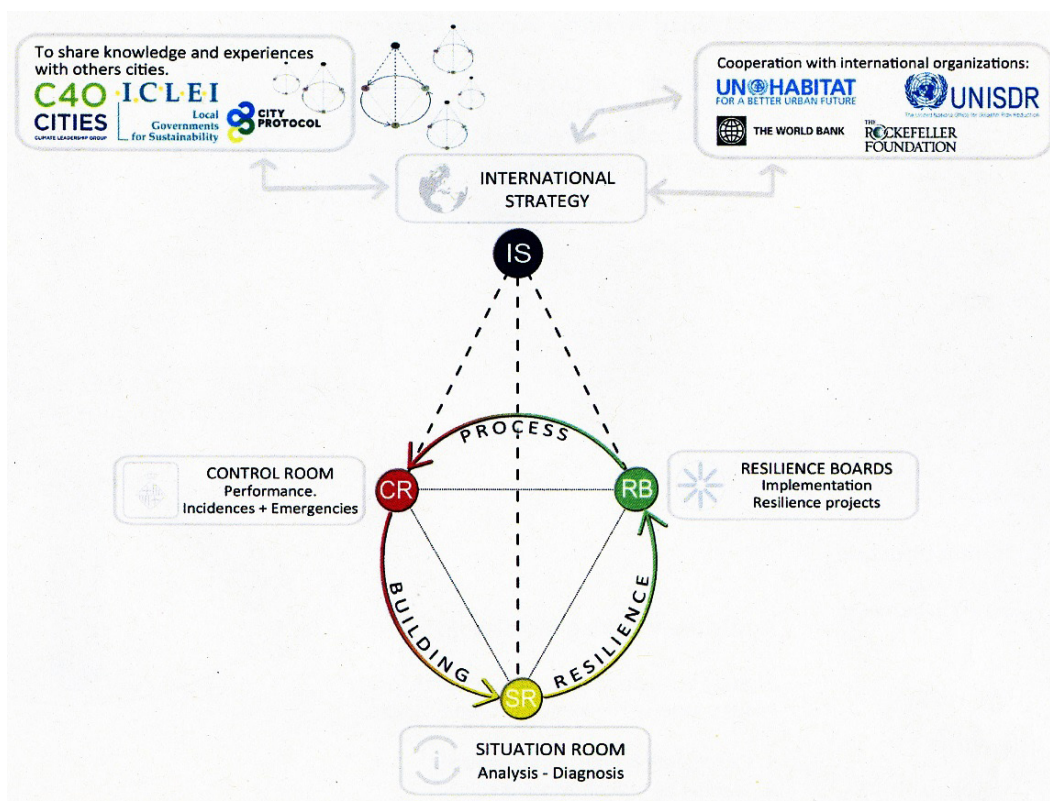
To share knowledge and experiences with others cities.

C40 CITIES CLIMATE LEADERSHIP GROUP

I·C·L·E·I Local Governments for Sustainability

CITY PROTOCOL

Cooperation with international organizations:

UN HABITAT FOR A BETTER URBAN FUTURE

UNISDR

THE WORLD BANK

THE ROCKEFELLER FOUNDATION

INTERNATIONAL STRATEGY

IS

PROCESS

CONTROL ROOM
Performance.
Incidences + Emergencies

CR

RB

RESILIENCE BOARDS
Implementation
Resilience projects

BUILDING

RESILIENCE

SR

SITUATION ROOM
Analysis - Diagnosis